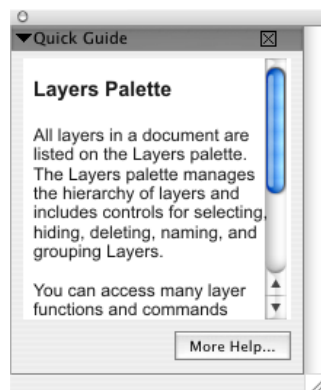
Quick Guide

Layers Palette

All layers in a document are listed on the Layers palette. The Layers palette manages the hierarchy of layers and includes controls for selecting, hiding, deleting, naming, and grouping Layers.

You can access many layer functions and commands

More Help...